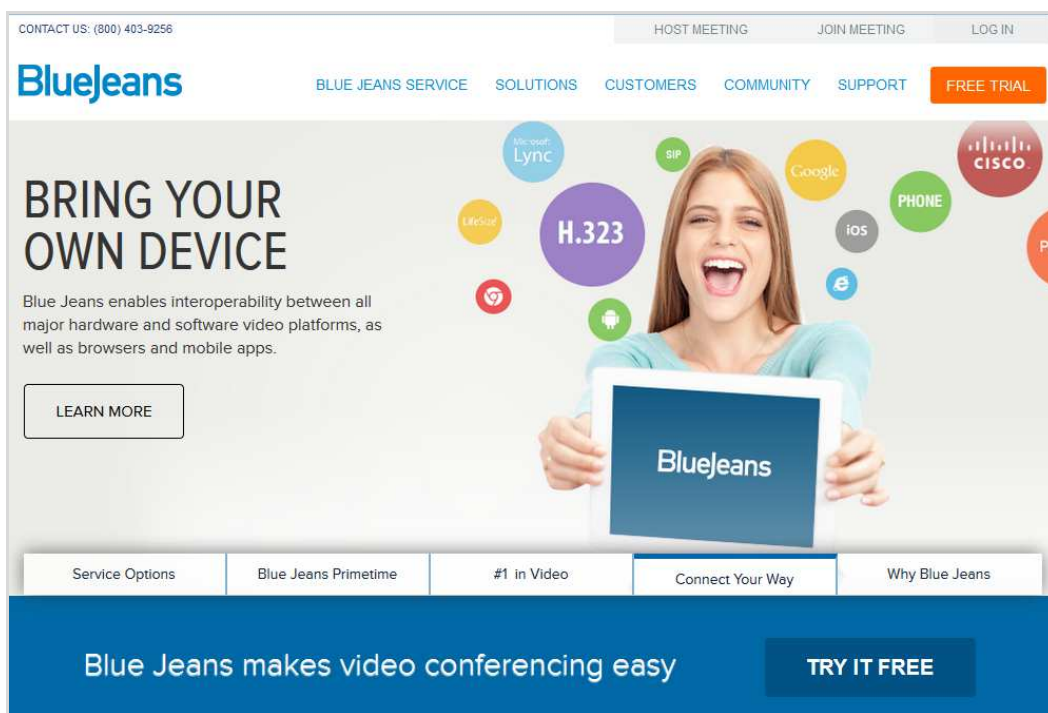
CONTACT US: (800) 403-9256

HOST MEETING JOIN MEETING LOG IN

BlueJeans

BLUE JEANS SERVICE SOLUTIONS CUSTOMERS COMMUNITY SUPPORT FREE TRIAL

Microsoft Lync

SIP

Google

CISCO

LifeSize

H.323

PHONE

iOS

BRING YOUR OWN DEVICE

Blue Jeans enables interoperability between all major hardware and software video platforms, as well as browsers and mobile apps.

LEARN MORE

BlueJeans

Service Options | Blue Jeans Primetime | #1 in Video | Connect Your Way | Why Blue Jeans

Blue Jeans makes video conferencing easy

TRY IT FREE